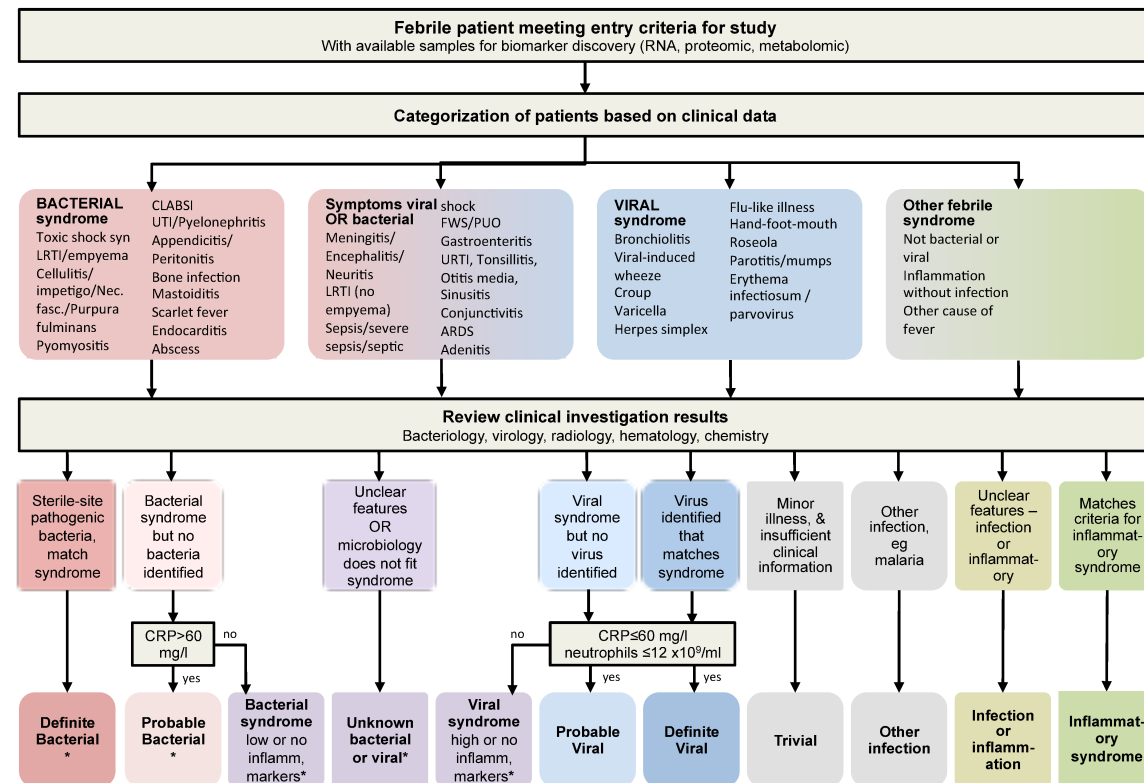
Febrile patient meeting entry criteria for study
With available samples for biomarker discovery (RNA, proteomic, metabolomic)

Categorization of patients based on clinical data

BACTERIAL syndrome
Toxic shock syn
LRTI/empyema
Cellulitis/ impetigo/Nec. fasc./Purpura fulminans
Pyomyositis
CLABSI
UTI/Pyelonephritis
Appendicitis/ Peritonitis
Bone infection
Mastoiditis
Scarlet fever
Endocarditis
Abscess

Symptoms viral OR bacterial
Meningitis/ Encephalitis/ Neuritis
LRTI (no empyema)
Sepsis/severe sepsis/septic shock
FWS/PUO
Gastroenteritis
URTI, Tonsillitis, Otitis media, Sinusitis
Conjunctivitis
ARDS
Adenitis

VIRAL syndrome
Bronchiolitis
Viral-induced wheeze
Croup
Varicella
Herpes simplex
Flu-like illness
Hand-foot-mouth
Roseola
Parotitis/mumps
Erythema infectiosum / parvovirus

Other febrile syndrome
Not bacterial or viral
Inflammation without infection
Other cause of fever

Review clinical investigation results
Bacteriology, virology, radiology, hematology, chemistry

Sterile-site pathogenic bacteria, match syndrome

Bacterial syndrome but no bacteria identified

Unclear features OR microbiology does not fit syndrome

Viral syndrome but no virus identified

Virus identified that matches syndrome

Minor illness, & insufficient clinical information

Other infection, eg malaria

Unclear features – infection or inflammatory

Matches criteria for inflammatory syndrome

CRP>60 mg/l
no
yes

no
CRP≤60 mg/l
neutrophils ≤12 x10$^9$/ml
yes
yes

Definite Bacterial *

Probable Bacterial *

Bacterial syndrome low or no inflamm, markers*

Unknown bacterial or viral*

Viral syndrome high or no inflamm, markers*

Probable Viral

Definite Viral

Trivial

Other infection

Infection or inflammation

Inflammatory syndrome